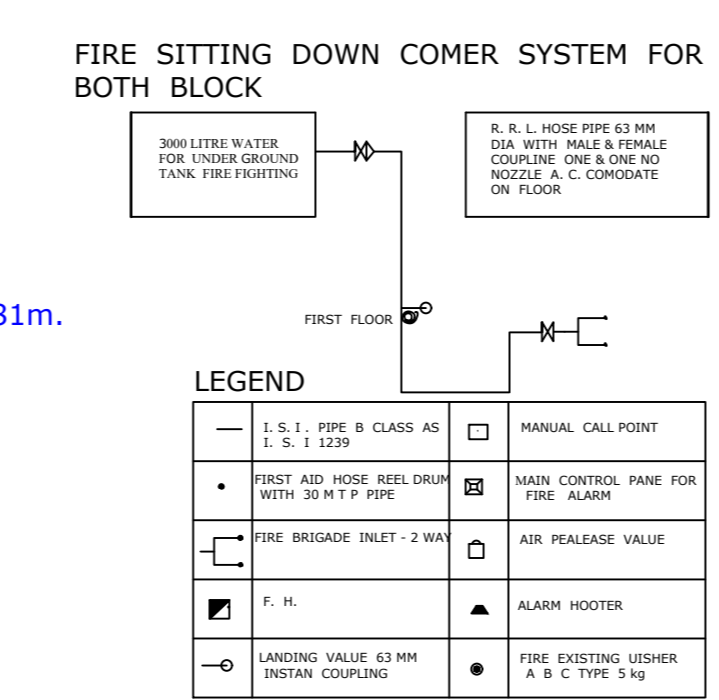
FIRE SITTING DOWN COMER SYSTEM FOR BOTH BLOCK

3000 LITRE WATER FOR UNDER GROUND TANK FIRE FIGHTING

R. R. L. HOSE PIPE 63 MM DIA WITH MALE & FEMALE COUPLINE ONE & ONE NO NOZZLE A. C. COMODATE ON FLOOR

31m.

FIRST FLOOR

LEGEND

| | | | |
|---|---|---|---|
| | I. S. I . PIPE B CLASS AS I. S. I 1239 | | MANUAL CALL POINT |
| | FIRST AID HOSE REEL DRUM WITH 30 M T P PIPE | | MAIN CONTROL PANE FOR FIRE ALARM |
| | FIRE BRIGADE INLET - 2 WAY | | AIR PEALEASE VALUE |
| | F. H. | | ALARM HOOTER |
| | LANDING VALUE 63 MM INSTAN COUPLING | | FIRE EXISTING UISHER A B C TYPE 5 kg |